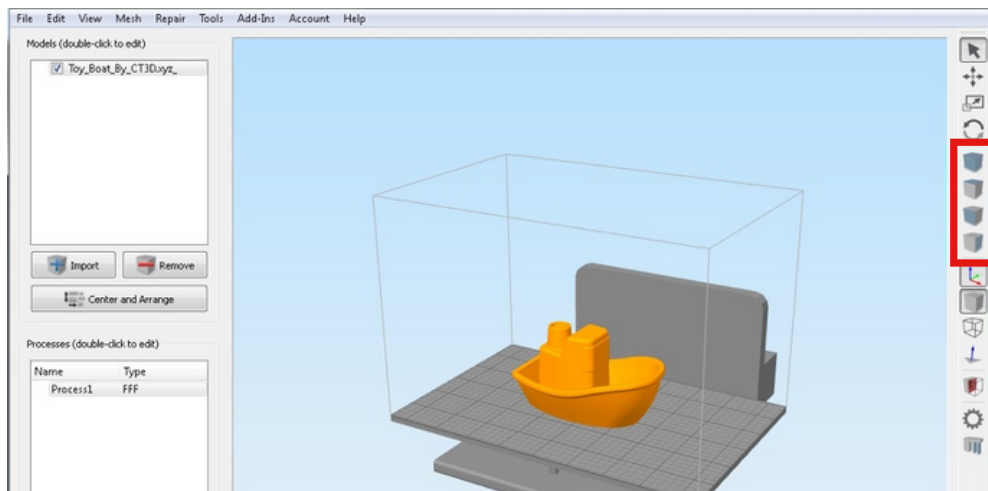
File Edit View Mesh Repair Tools Add-Ins Account Help

Models (double-click to edit)

Toy_Boat_By_CT3D.xyz_

Import

Remove

Center and Arrange

Processes (double-click to edit)

| Name | Type |
|---|---|
| Process1 | FFF |